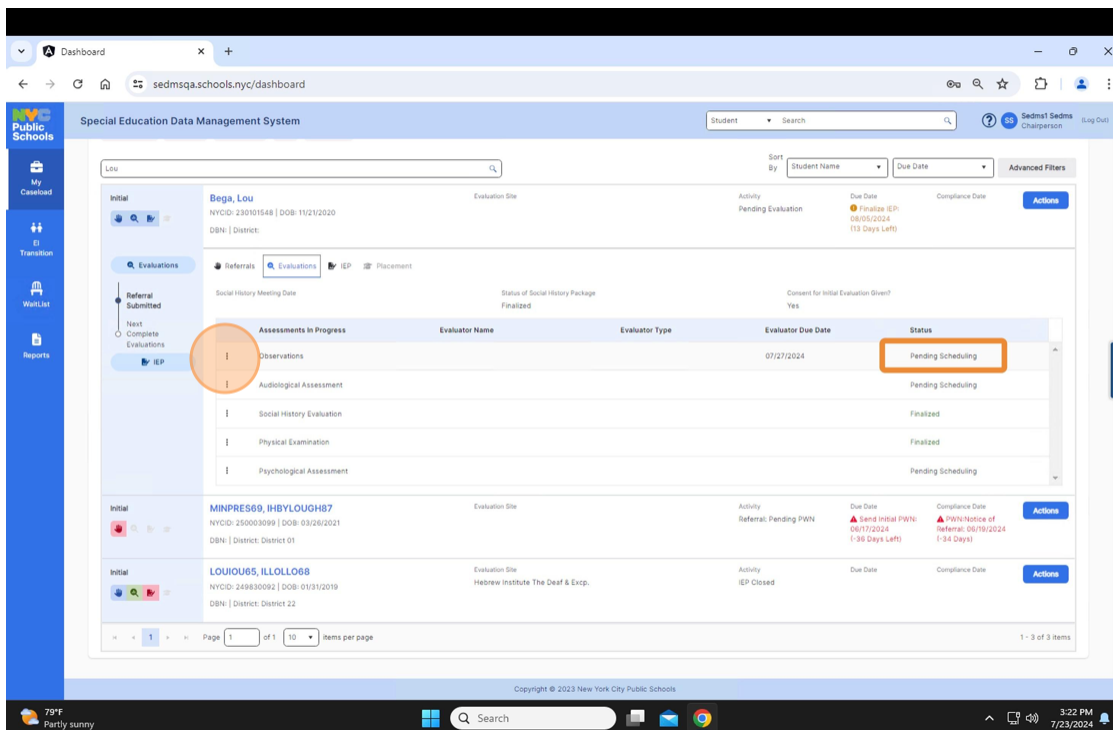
Dashboard
sedmsqa.schools.nyc/dashboard

NYC Public Schools
Special Education Data Management System
Student Search
Sedms1 Sedms Chairperson (Log Out)

My Caseload
El Transition
WaitList
Reports

Lou
Sort By Student Name Due Date Advanced Filters

Initial
Bega, Lou
NYCID: 230101548 | DOB: 11/21/2020
DBN: | District:
Evaluation Site
Activity
Pending Evaluation
Due Date
Finalize IEP: 08/05/2024 (13 Days Left)
Compliance Date
Actions

Evaluations
Referral Submitted
Next Complete Evaluations
IEP

Referrals Evaluations IEP Placement
Social History Meeting Date
Status of Social History Package
Finalized
Consent for Initial Evaluation Given?
Yes

| Assessments In Progress | Evaluator Name | Evaluator Type | Evaluator Due Date | Status |
|---|---|---|---|---|
| Observations | | | 07/27/2024 | Pending Scheduling |
| Audiological Assessment | | | | Pending Scheduling |
| Social History Evaluation | | | | Finalized |
| Physical Examination | | | | Finalized |
| Psychological Assessment | | | | Pending Scheduling |

Initial
MINPRES69, IHBYLOUGH87
NYCID: 250003099 | DOB: 03/26/2021
DBN: | District: District 01
Evaluation Site
Activity
Referral: Pending PWN
Due Date
Send Initial PWN: 06/17/2024 (-36 Days Left)
Compliance Date
PWN/Notice of Referral: 06/19/2024 (-34 Days)
Actions

Initial
LOUIOU65, ILLOLLO68
NYCID: 249830092 | DOB: 01/31/2019
DBN: | District: District 22
Evaluation Site
Hebrew Institute The Deaf & Excp.
Activity
IEP Closed
Due Date
Compliance Date
Actions

1 Page 1 of 1 10 items per page
1 - 3 of 3 items

Copyright © 2023 New York City Public Schools

79°F Partly sunny
Search
3:22 PM 7/23/2024